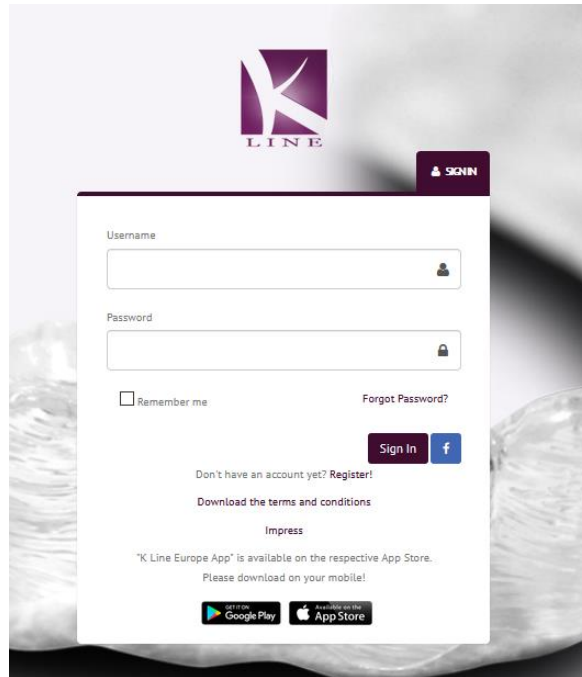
K
LINE

SIGNIN

Username

Password

Remember me

Forgot Password?

Sign In

f

Don't have an account yet? Register!

Download the terms and conditions

Impress

"K Line Europe App" is available on the respective App Store.
Please download on your mobile!

GET IT ON Google Play

Available on the App Store